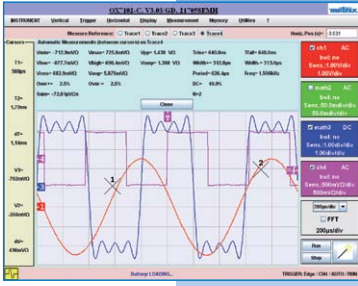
OX"101-C, V3.03/GD, 11°05EMH

metrix

INSTRUMENT Vertical Trigger Horizontal Display Measurement Memory Utilities ?

Measure Reference: Trace1 Trace2 Trace3 Trace4

Horiz. Pos (s): 0.031

Cursors

T1= 508µs

T2= 1.72ms

dT= 1.56ms

V1= -752mV

V2= -268mV

dV= 484mV

Automatic Measurements (between cursors) on Trace4

Vmin= -712.9mVO Vmax= 725.6mVO Vpp= 1.438 VO Trise= 640.0ns Tfall= 640.0ns

Vlow= -477.7mVO Vhigh= 898.4mVO Vampl= 1.396 VO Width= 313.8µs Width= 313.8µs

Vrms= 503.9mVO Vavg= 5.875mVO Period= 626.4µs Freq= 1.596kHz

Over+= 2.0% Over-= 2.0% DC= 49.9%

Rate= -72.0 kV/s N= 2

Close

1

2

ch1 AC
Ind: no
Sens. 1.00V/div
1.00V/div

math2 AC
Ind: no
Sens. 50.0mV/div
50.0mV/div

math3 DC
Ind: no
Sens. 1.00mV/div
1.00V/div

ch4 AC
Ind: no
Sens. 500mV/div
500mV/div

200µs/div

FFT

200µs/div

Run

Stop

Battery LOADING...

TRIGGER: Edge / CH4 / AUTO / RUN